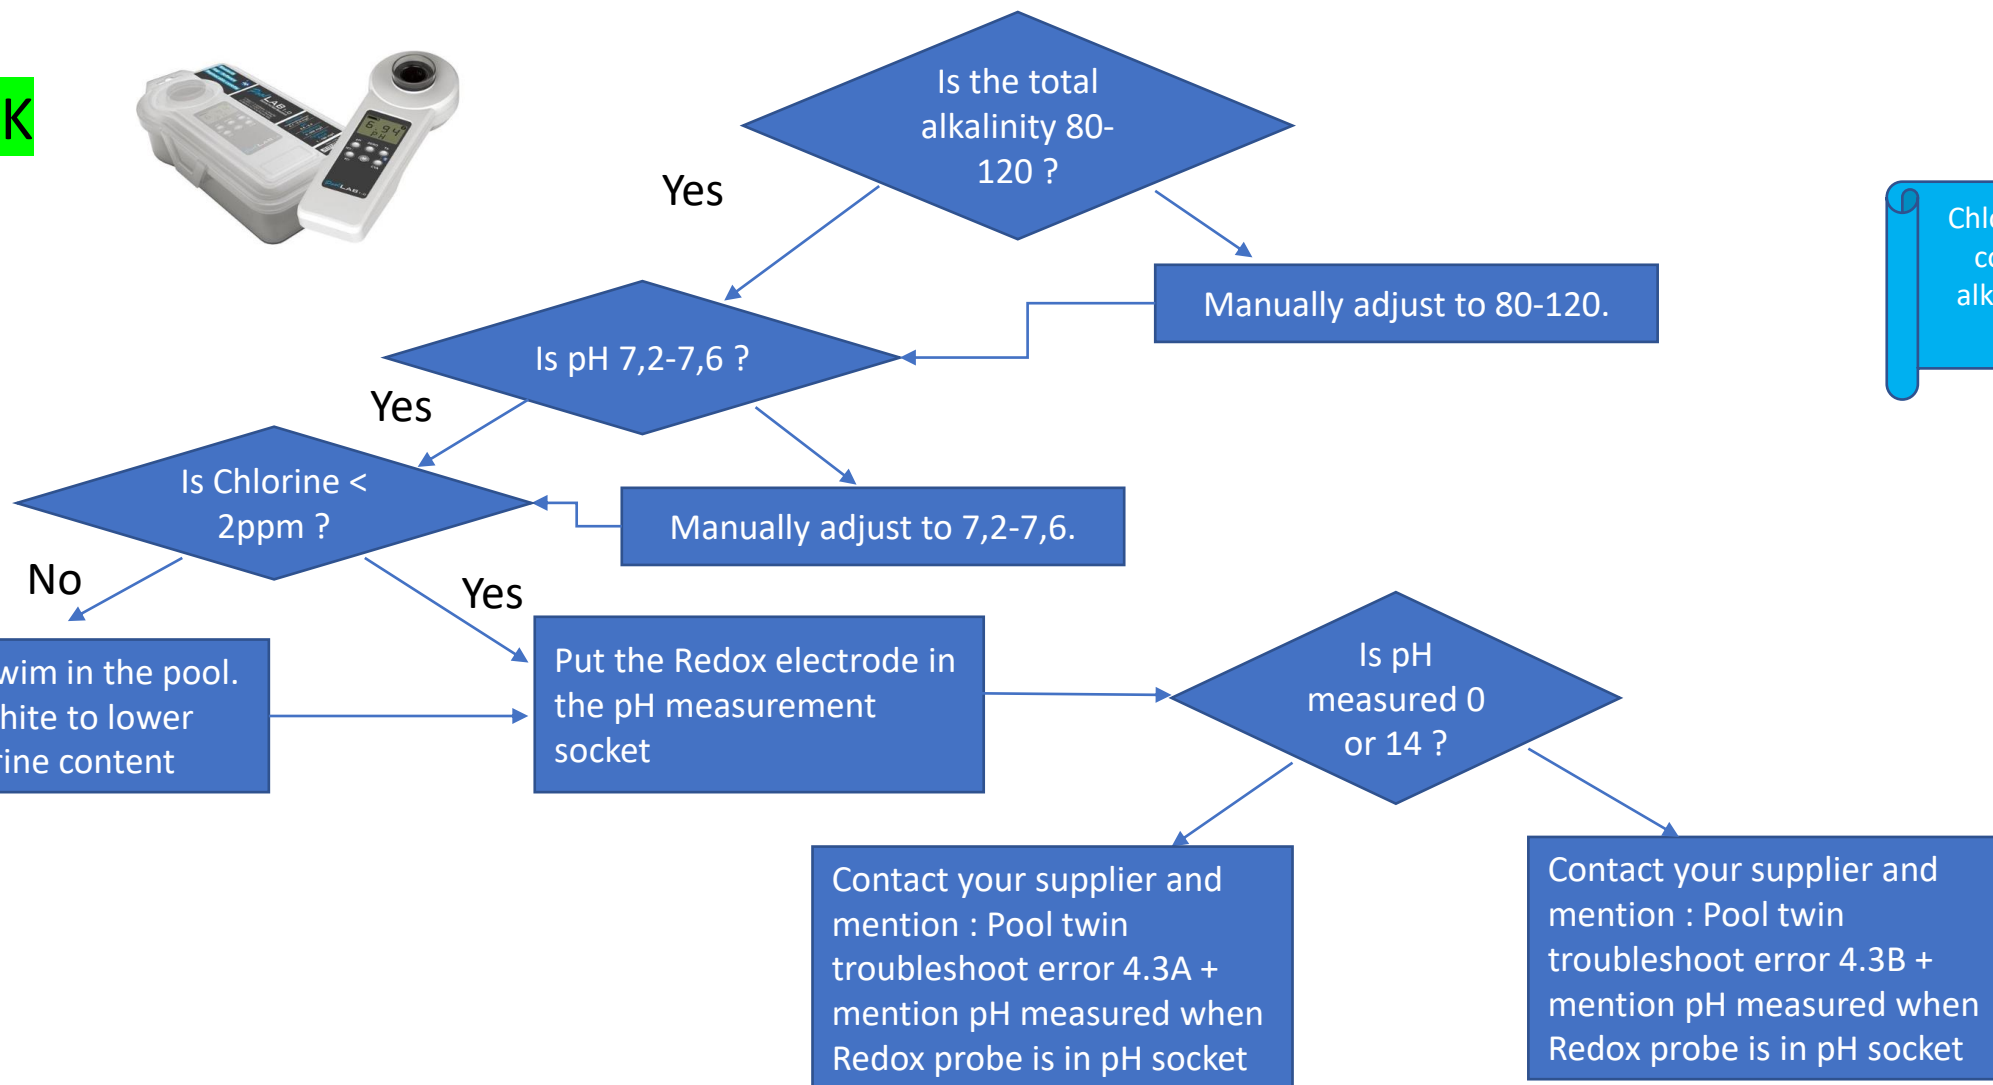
K

Is the total alkalinity 80-120 ?

Yes

Manually adjust to 80-120.

Chl
co
alk

Is pH 7,2-7,6 ?

Yes

Is Chlorine < 2ppm ?

Manually adjust to 7,2-7,6.

No

Yes

wim in the pool.
hite to lower
ine content

Put the Redox electrode in the pH measurement socket

Is pH measured 0 or 14 ?

Contact your supplier and mention : Pool twin troubleshoot error 4.3A + mention pH measured when Redox probe is in pH socket

Contact your supplier and mention : Pool twin troubleshoot error 4.3B + mention pH measured when Redox probe is in pH socket